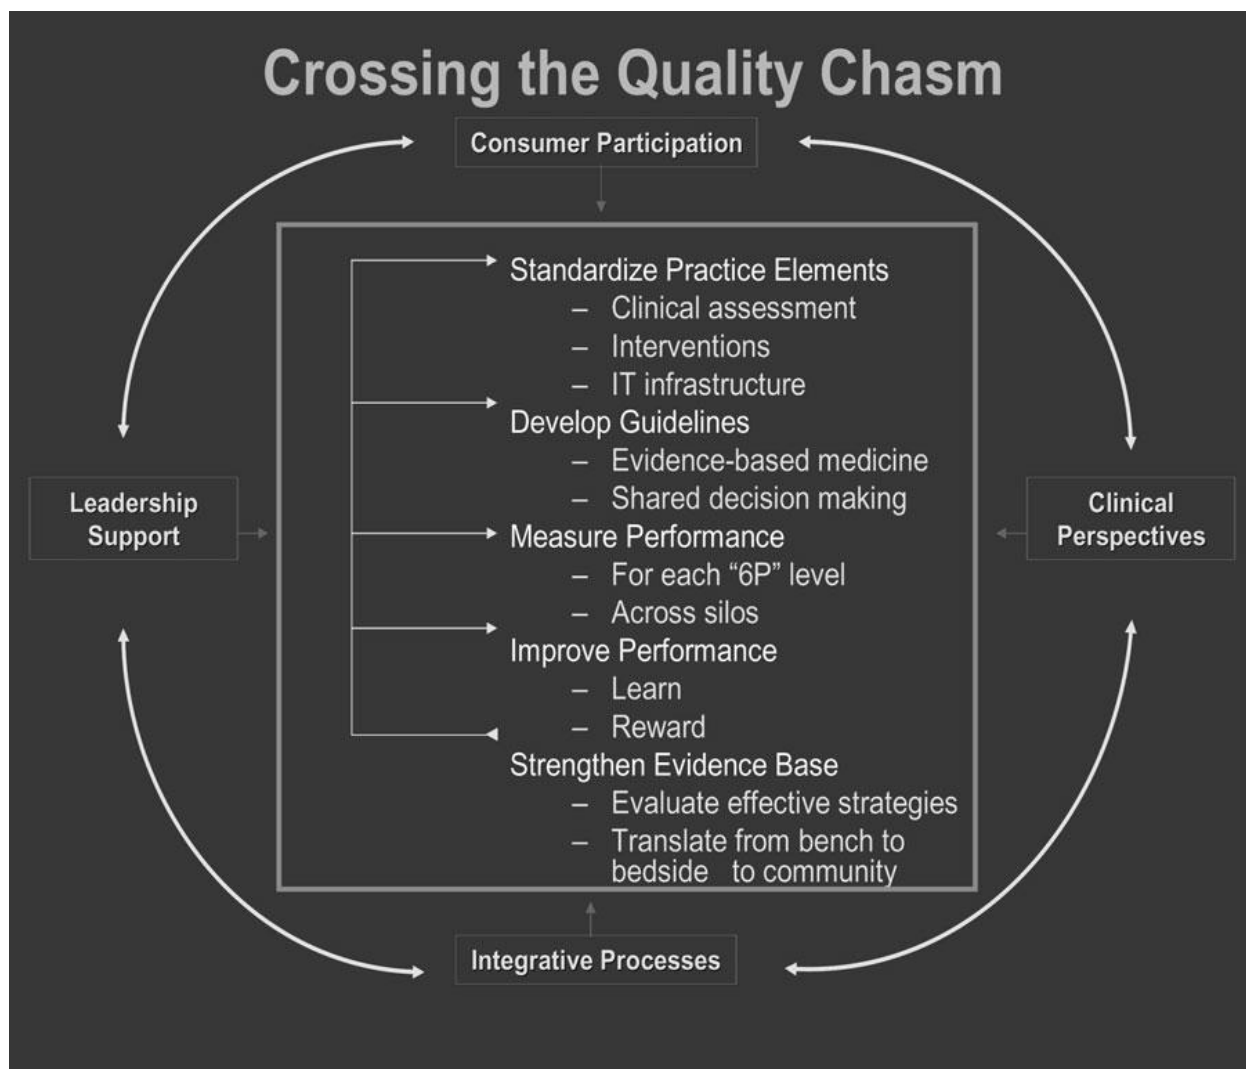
Crossing the Quality Chasm

Consumer Participation

Leadership Support

Clinical Perspectives

Standardize Practice Elements
– Clinical assessment
– Interventions
– IT infrastructure
Develop Guidelines
– Evidence-based medicine
– Shared decision making
Measure Performance
– For each "6P" level
– Across silos
Improve Performance
– Learn
– Reward
Strengthen Evidence Base
– Evaluate effective strategies
– Translate from bench to bedside to community

Integrative Processes